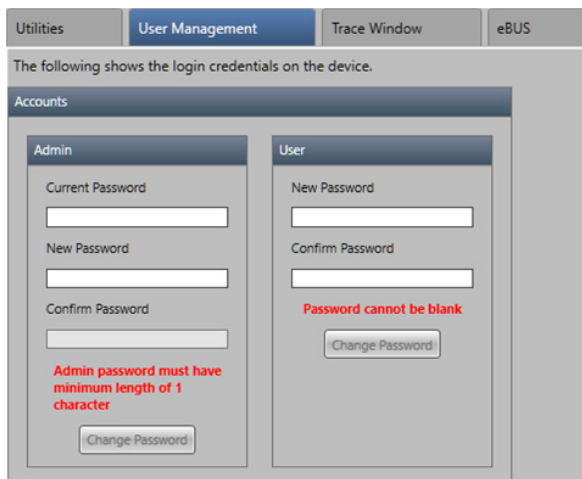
Utilities
User Management
Trace Window
eBUS

The following shows the login credentials on the device.

Accounts

Admin

Current Password

New Password

Confirm Password

Admin password must have minimum length of 1 character

Change Password

User

New Password

Confirm Password

Password cannot be blank

Change Password